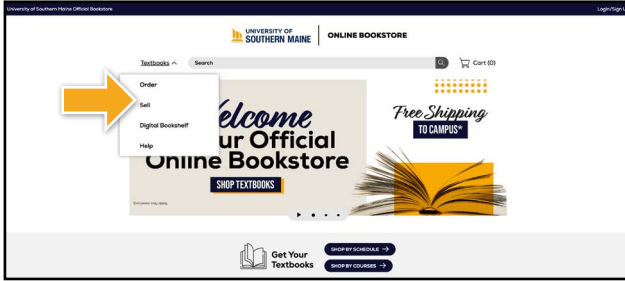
University of Southern Maine Official Bookstore

Login/Sign U

UNIVERSITY OF SOUTHERN MAINE

ONLINE BOOKSTORE

Textbooks

Search

Cart (0)

Order

Sell

Digital Bookshelf

Help

Welcome
ur Official
Online Bookstore

SHOP TEXTBOOKS

*Exclusions may apply.

Free Shipping
TO CAMPUS*

Get Your Textbooks

SHOP BY SCHEDULE →

SHOP BY COURSES →